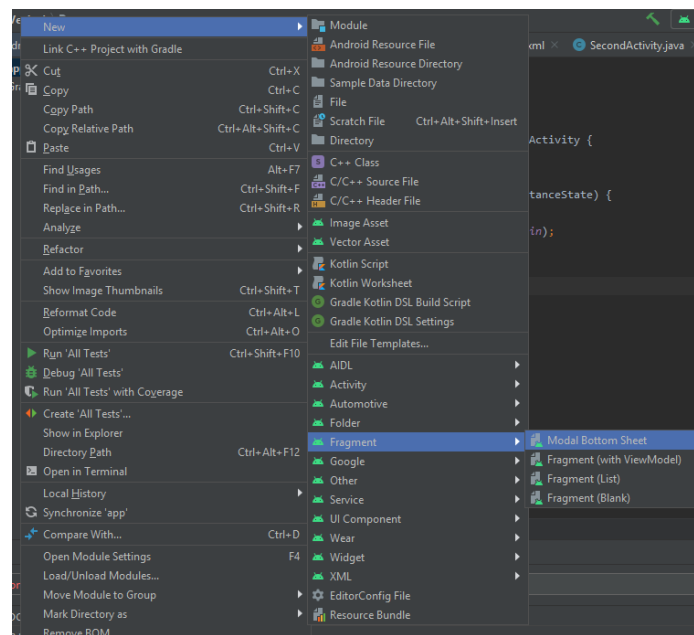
New
Link C++ Project with Gradle
Cut Ctrl+X
Copy Ctrl+C
Copy Path Ctrl+Shift+C
Copy Relative Path Ctrl+Alt+Shift+C
Paste Ctrl+V
Find Usages Alt+F7
Find in Path... Ctrl+Shift+F
Replace in Path... Ctrl+Shift+R
Analyze
Refactor
Add to Favorites
Show Image Thumbnails Ctrl+Shift+T
Reformat Code Ctrl+Alt+L
Optimize Imports Ctrl+Alt+O
Run 'All Tests' Ctrl+Shift+F10
Debug 'All Tests'
Run 'All Tests' with Coverage
Create 'All Tests'...
Show in Explorer
Directory Path Ctrl+Alt+F12
Open in Terminal
Local History
Synchronize 'app'
Compare With... Ctrl+D
Open Module Settings F4
Load/Unload Modules...
Move Module to Group
Mark Directory as
Remove BOM

Module
Android Resource File
Android Resource Directory
Sample Data Directory
File
Scratch File Ctrl+Alt+Shift+Insert
Directory
C++ Class
C/C++ Source File
C/C++ Header File
Image Asset
Vector Asset
Kotlin Script
Kotlin Worksheet
Gradle Kotlin DSL Build Script
Gradle Kotlin DSL Settings
Edit File Templates...
AIDL
Activity
Automotive
Folder
Fragment
Google
Other
Service
UI Component
Wear
Widget
XML
EditorConfig File
Resource Bundle

Modal Bottom Sheet
Fragment (with ViewModel)
Fragment (List)
Fragment (Blank)

xml SecondActivity.java
Activity {
tanceState) {
in);